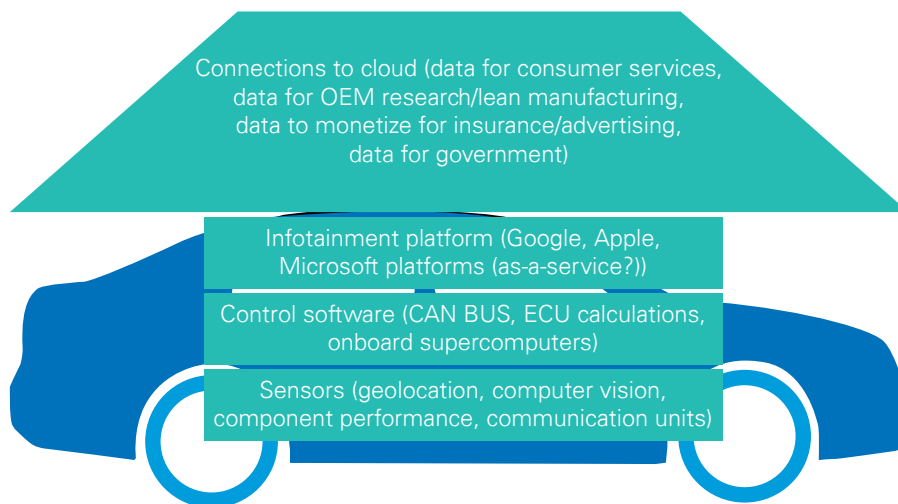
Connections to cloud (data for consumer services, data for OEM research/lean manufacturing, data to monetize for insurance/advertising, data for government)

Infotainment platform (Google, Apple, Microsoft platforms (as-a-service?))

Control software (CAN BUS, ECU calculations, onboard supercomputers)

Sensors (geolocation, computer vision, component performance, communication units)